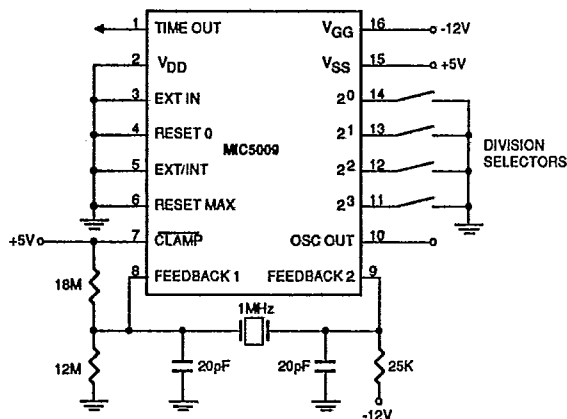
1 TIME OUT
2 $V_{DD}$
3 EXT IN
4 RESET 0
5 EXT/INT
6 RESET MAX
7 $\overline{CLAMP}$
8 FEEDBACK 1
MIC5009
16 $V_{GG}$ -12V
15 $V_{SS}$ +5V
14 $2^0$
13 $2^1$
12 $2^2$
11 $2^3$
10 OSC OUT
9 FEEDBACK 2
DIVISION SELECTORS
+5V
18M
12M
20pF
1MHz
20pF
25K
-12V